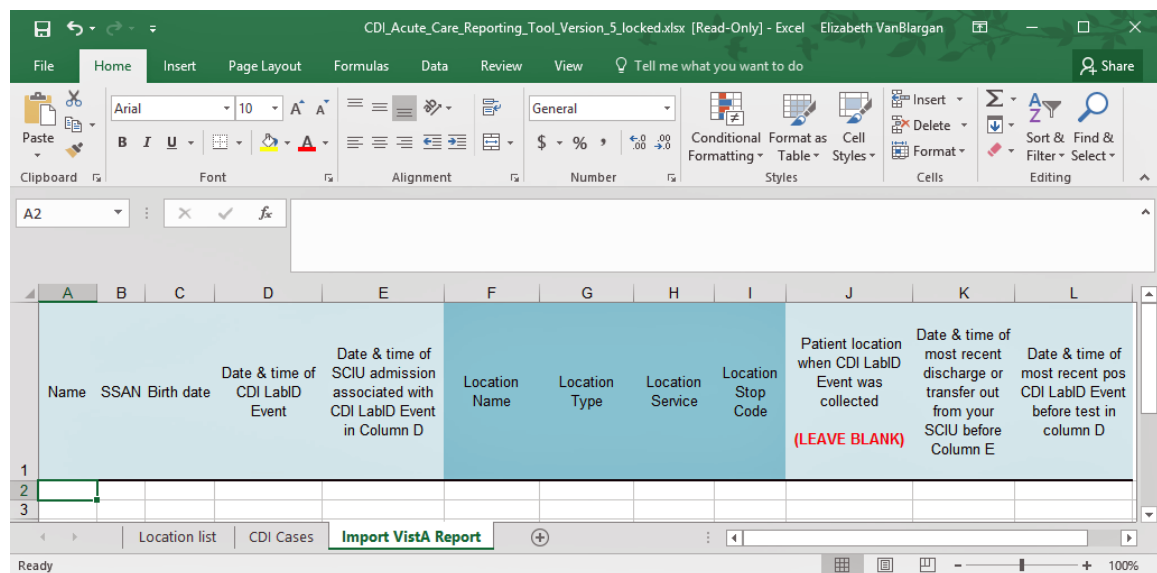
CDI_Acute_Care_Reporting_Tool_Version_5_locked.xlsx [Read-Only] - Excel Elizabeth VanBlargan

File Home Insert Page Layout Formulas Data Review View Tell me what you want to do Share

Paste
Clipboard
Arial 10
B I U
Font
Alignment
General
$ % ,
Number
Conditional Formatting
Format as Table
Cell Styles
Styles
Insert
Delete
Format
Cells
Sort & Filter
Find & Select
Editing

A2

| | A | B | C | D | E | F | G | H | I | J | K | L |
|---|---|---|---|---|---|---|---|---|---|---|---|---|
| 1 | Name | SSAN | Birth date | Date & time of CDI LabID Event | Date & time of SCIU admission associated with CDI LabID Event in Column D | Location Name | Location Type | Location Service | Location Stop Code | Patient location when CDI LabID Event was collected (LEAVE BLANK) | Date & time of most recent discharge or transfer out from your SCIU before Column E | Date & time of most recent pos CDI LabID Event before test in column D |
| 2 | | | | | | | | | | | | |
| 3 | | | | | | | | | | | | |

Location list CDI Cases Import VistA Report

Ready 100%